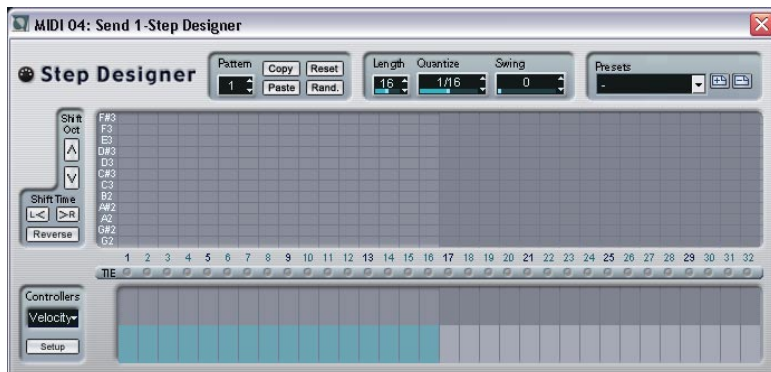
MIDI 04: Send 1-Step Designer

Step Designer

Pattern
1
Copy
Reset
Paste
Rand.

Length
16
Quantize
1/16
Swing
0

Presets
-

Shift Oct
^
v

Shift Time
L<
>R
Reverse

F#3
F3
E3
D#3
D3
C#3
C3
B2
A#2
A2
G#2
G2

1 2 3 4 5 6 7 8 9 10 11 12 13 14 15 16 17 18 19 20 21 22 23 24 25 26 27 28 29 30 31 32

TIE

Controllers
Velocity
Setup